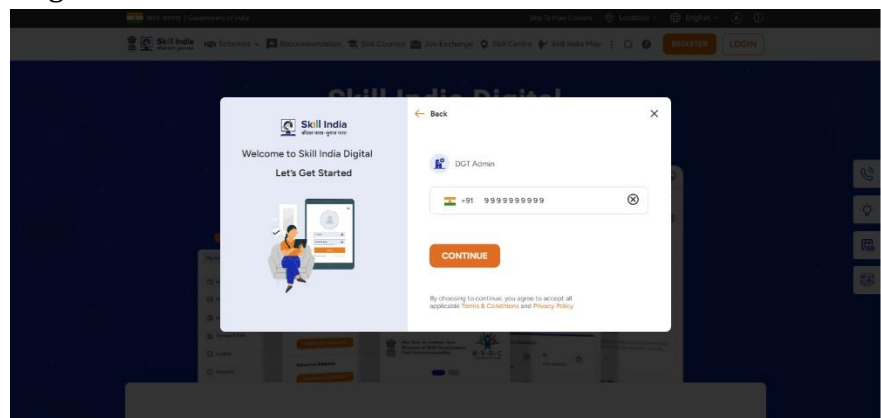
Skill India

Welcome to Skill India Digital

Let's Get Started

Back

DGT Admin

+91 9999999999

CONTINUE

By choosing to continue, you agree to accept all applicable Terms & Conditions and Privacy Policy

Schemes Recommendation Skill Courses Job Exchange Skill Centre Skill India Map REGISTER LOGIN

Skill India Digital